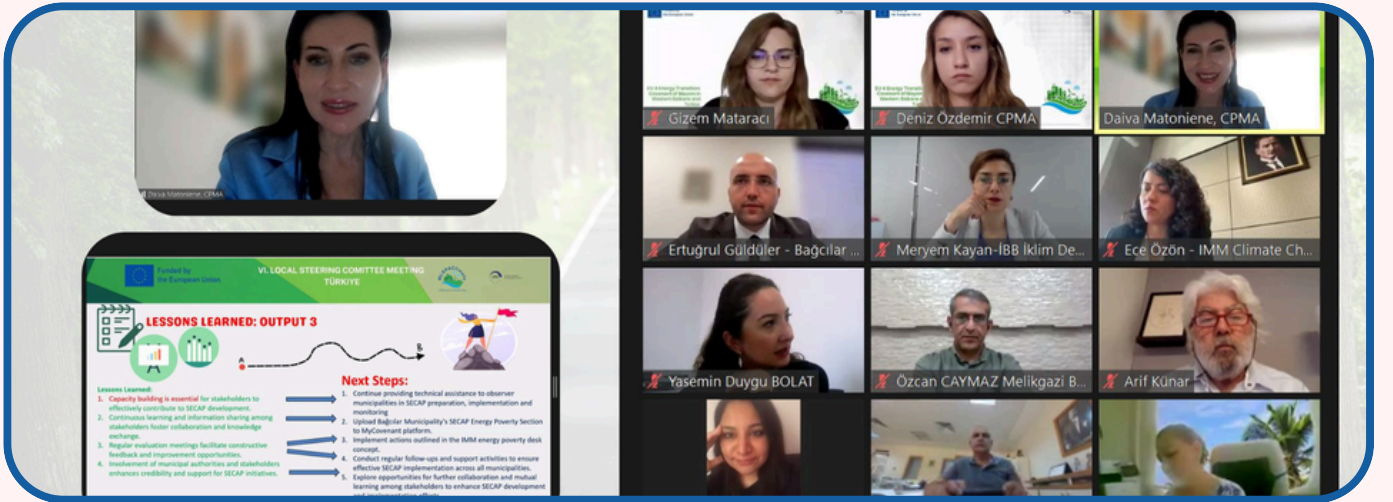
Daiva Matoniene, CPMA

Funded by the European Union

VI. LOCAL STEERING COMITTEE MEETING TÜRKIYE

LESSONS LEARNED: OUTPUT 3

A

B

Lessons Learned:
1. Capacity building is essential for stakeholders to effectively contribute to SECAP development.
2. Continuous learning and information sharing among stakeholders foster collaboration and knowledge exchange.
3. Regular evaluation meetings facilitate constructive feedback and improvement opportunities.
4. Involvement of municipal authorities and stakeholders enhances credibility and support for SECAP initiatives.

Next Steps:
1. Continue providing technical assistance to observer municipalities in SECAP preparation, implementation and monitoring
2. Upload Bağcılar Municipality's SECAP Energy Poverty Section to MyCovenant platform.
3. Implement actions outlined in the IMM energy poverty desk concept.
4. Conduct regular follow-ups and support activities to ensure effective SECAP implementation across all municipalities.
5. Explore opportunities for further collaboration and mutual learning among stakeholders to enhance SECAP development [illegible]

Gizem Mataracı

Deniz Özdemir CPMA

Daiva Matoniene, CPMA

Ertuğrul Güldüler - Bağcılar ...

Meryem Kayan-İBB İklim De...

Ece Özön - IMM Climate Ch...

Yasemin Duygu BOLAT

Özcan CAYMAZ Melikgazi B...

Arif Künar